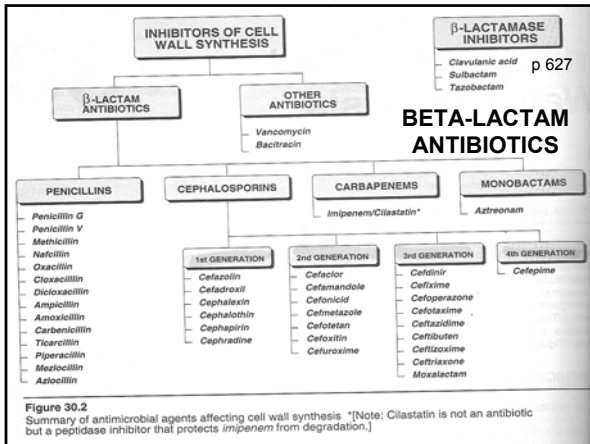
INHIBITORS OF CELL WALL SYNTHESIS

β-LACTAMASE INHIBITORS

Clavulanic acid
Sulbactam
Tazobactam

p 627

β-LACTAM ANTIBIOTICS

OTHER ANTIBIOTICS

Vancomycin
Bacitracin

BETA-LACTAM ANTIBIOTICS

PENICILLINS

Penicillin G
Penicillin V
Methicillin
Nafcillin
Oxacillin
Cloxacillin
Dicloxacillin
Ampicillin
Amoxicillin
Carbenicillin
Ticarcillin
Piperacillin
Mezlocillin
Azlocillin

CEPHALOSPORINS

CARBAPENEMS

Imipenem/Cilastatin*

MONOBACTAMS

Aztreonam

1st GENERATION

Cefazolin
Cefadroxil
Cephalexin
Cephalothin
Cephapirin
Cephradine

2nd GENERATION

Cefaclor
Cefamandole
Cefonicid
Cefmetazole
Cefotetan
Cefoxitin
Cefuroxime

3rd GENERATION

Cefdinir
Cefixime
Cefoperazone
Cefotaxime
Ceftazidime
Ceftibuten
Ceftizoxime
Ceftriaxone
Moxalactam

4th GENERATION

Cefepime

Figure 30.2
Summary of antimicrobial agents affecting cell wall synthesis *[Note: Cilastatin is not an antibiotic but a peptidase inhibitor that protects imipenem from degradation.]